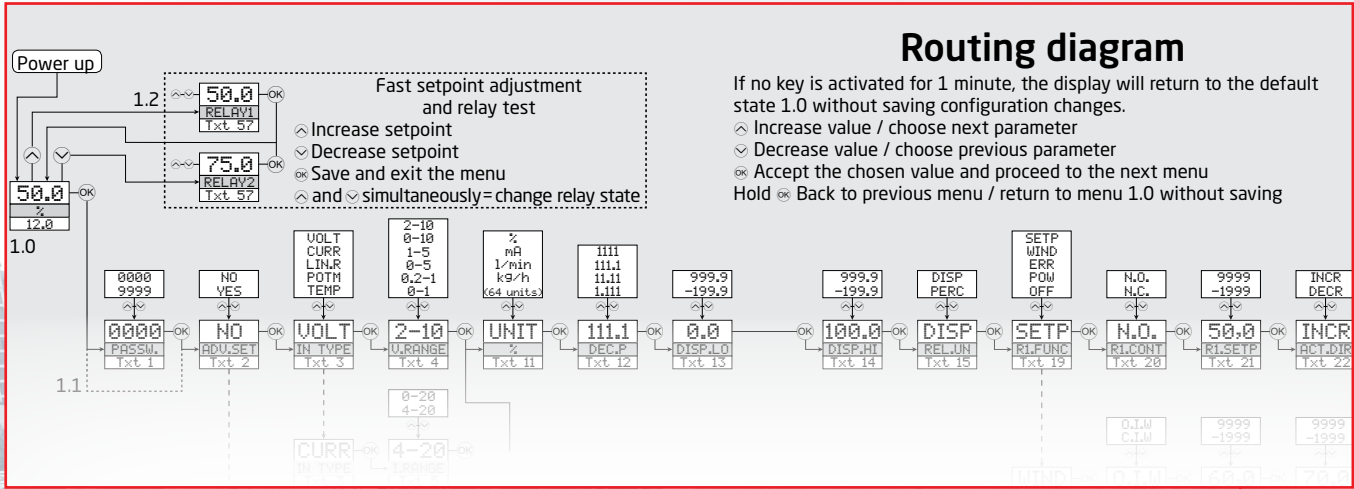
Routing diagram

If no key is activated for 1 minute, the display will return to the default state 1.0 without saving configuration changes.
⌃ Increase value / choose next parameter
⌄ Decrease value / choose previous parameter
OK Accept the chosen value and proceed to the next menu
Hold OK Back to previous menu / return to menu 1.0 without saving

Power up

Fast setpoint adjustment and relay test
⌃ Increase setpoint
⌄ Decrease setpoint
OK Save and exit the menu
⌃ and ⌄ simultaneously = change relay state

1.2
50.0
RELAY1
Txt 57

75.0
RELAY2
Txt 57

50.0
%
12.0
1.0

1.1

0000
9999
0000
PASSW.
Txt 1

NO
YES
NO
ADV.SET
Txt 2

VOLT
CURR
LIN.R
POTM
TEMP
VOLT
IN TYPE
Txt 3

2-10
0-10
1-5
0-5
0.2-1
0-1
2-10
V.RANGE
Txt 4

0-20
4-20

CURR
IN TYPE
4-20
I.RANGE

%
mA
l/min
kg/h
(64 units)
UNIT
%
Txt 11

1111
111.1
11.11
1.111
111.1
DEC.P
Txt 12

999.9
-199.9
0.0
DISP.LO
Txt 13

999.9
-199.9
100.0
DISP.HI
Txt 14

DISP
PERC
DISP
REL.UN
Txt 15

SETP
WIND
ERR
POW
OFF
SETP
R1.FUNC
Txt 19

N.O.
N.C.
N.O.
R1.CONT
Txt 20

O.I.W
C.I.W

9999
-1999
50.0
R1.SETP
Txt 21

9999
-1999

INCR
DECR
INCR
ACT.DIR
Txt 22

9999
-1999